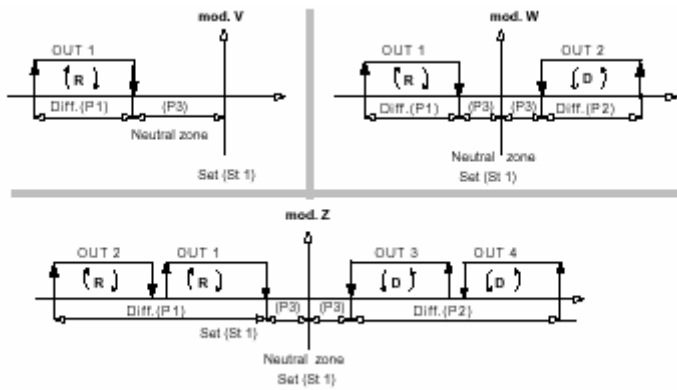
mod. V

OUT 1

R

Diff.(P1)

(P3)

Neutral zone

Set (St 1)

mod. W

OUT 1

R

OUT 2

D

Diff.(P1)

(P3)

(P3)

Diff.(P2)

Neutral zone

Set (St 1)

mod. Z

OUT 2

R

OUT 1

R

OUT 3

D

OUT 4

D

Diff.(P1)

(P3)

(P3)

Diff.(P2)

Set (St 1)

Neutral zone

Set (St 1)